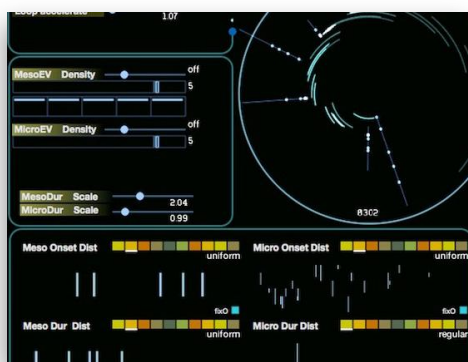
Loop decelerate 1.07

MesoEV Density off
5

MicroEV Density off
5

MesoDur Scale 2.04
MicroDur Scale 0.99

83C2

Meso Onset Dist
uniform

Micro Onset Dist
uniform

fixO

fixO

Meso Dur Dist
uniform

Micro Dur Dist
regular